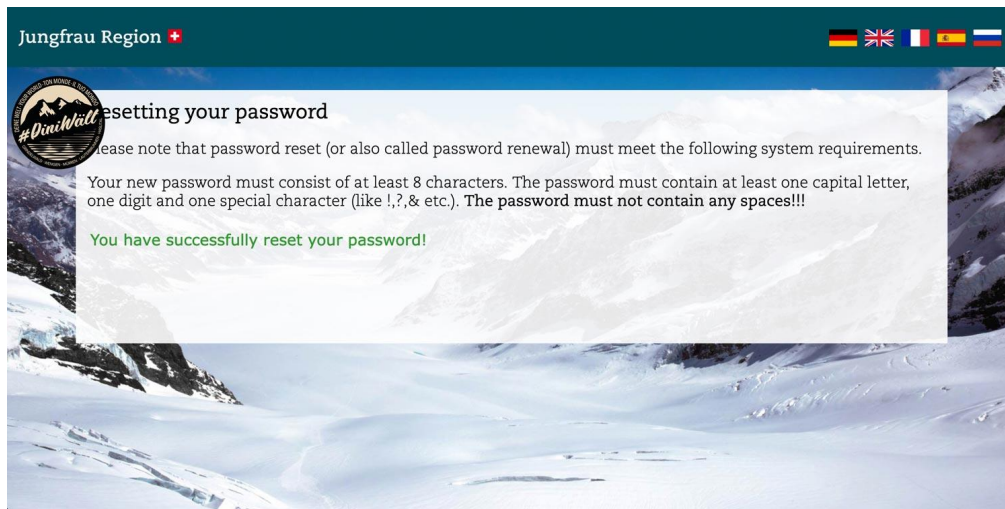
Jungfrau Region

#DiniWält
DINI WÄLT YOUR WORLD TON MONDE IL TUO MONDO

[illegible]esetting your password

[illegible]lease note that password reset (or also called password renewal) must meet the following system requirements.

Your new password must consist of at least 8 characters. The password must contain at least one capital letter, one digit and one special character (like !,?,& etc.). **The password must not contain any spaces!!!**

You have successfully reset your password!